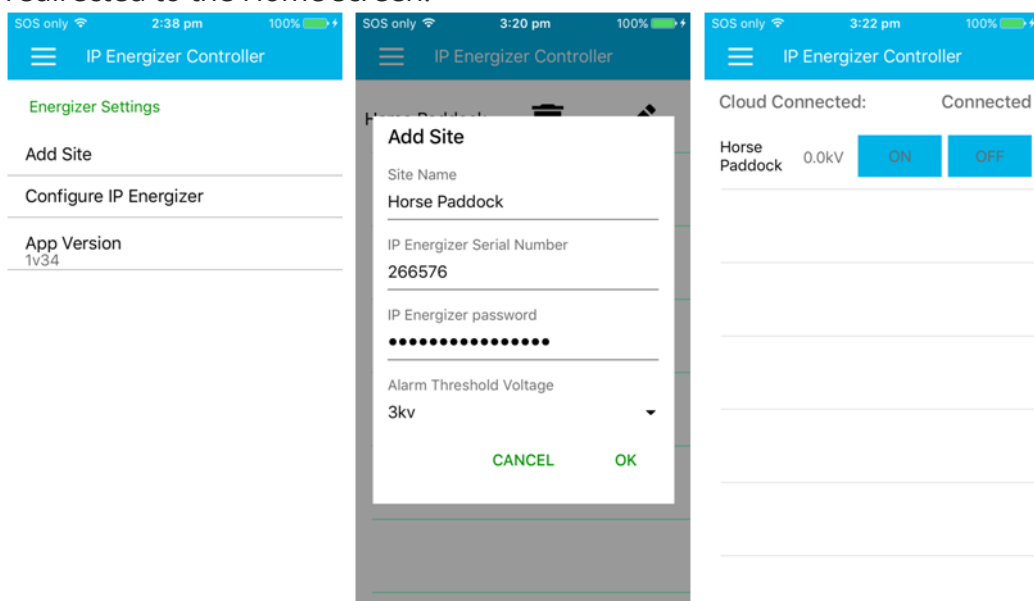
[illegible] directed to the Home screen.

SOS only 2:38 pm 100%

IP Energizer Controller

Energizer Settings

Add Site

Configure IP Energizer

App Version
1v34

SOS only 3:20 pm 100%

IP Energizer Controller

Horse Paddock

Add Site

Site Name
Horse Paddock

IP Energizer Serial Number
266576

IP Energizer password
••••••••••••••••

Alarm Threshold Voltage
3kv

CANCEL OK

SOS only 3:22 pm 100%

IP Energizer Controller

Cloud Connected: Connected

Horse Paddock 0.0kV ON OFF